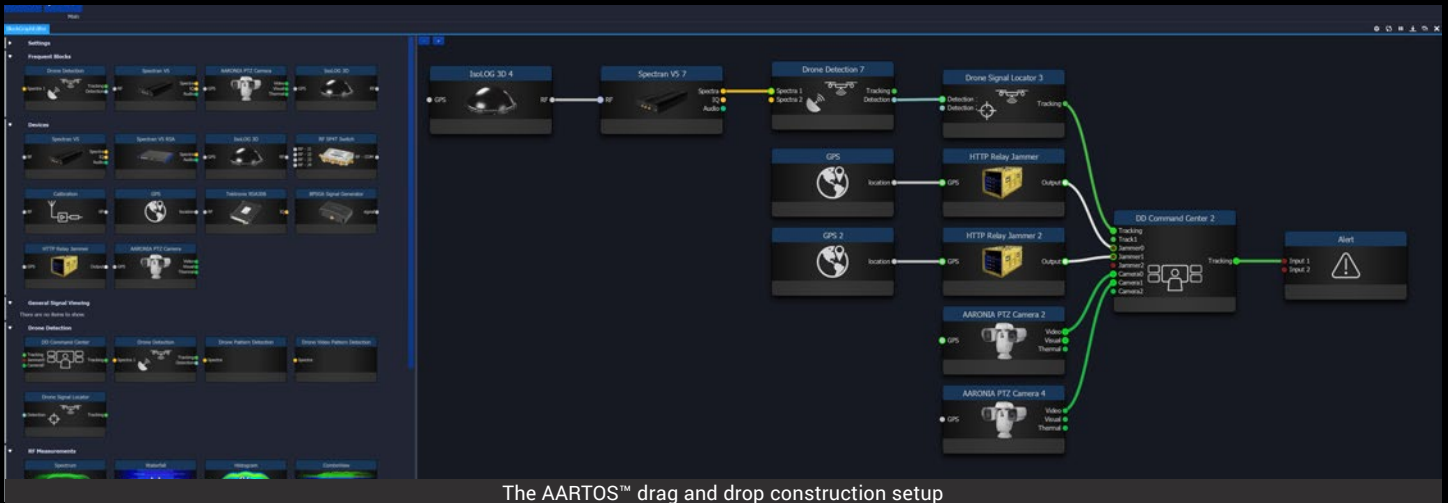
Main

Settings

Frequent Blocks

Drone Detection

Spectran V6

AARONIA PTZ Camera

IsoLOG 3D

Devices

Spectran V6

Spectran V6 X

IsoLOG 3D

RF SP4T Switch

Calibration

GPS

HTTP Relay Jammer

AARONIA PTZ Camera

General Signal Viewing

There are no items to show

Drone Detection

DD Command Center

Drone Detection

Drone Pattern Detection

Drone Video Pattern Detection

Drone Signal Locator

RF Measurements

Spectrum

Waterfall

Histogram

IsoLOG 3D 4

GPS

RF

Spectran V5 7

RF

Spectra

IQ

Audio

Drone Detection 7

Spectra 1

Spectra 2

Tracking

Detection

Drone Signal Locator 3

Detection

Detection

Tracking

GPS

location

HTTP Relay Jammer

GPS

Output

GPS 2

location

HTTP Relay Jammer 2

GPS

Output

DD Command Center 2

Tracking

Track1

Jammer0

Jammer1

Jammer2

Camera0

Camera1

Camera2

Tracking

Alert

Input 1

Input 2

AARONIA PTZ Camera 2

GPS

Video

Visual

Thermal

AARONIA PTZ Camera 4

GPS

Video

Visual

Thermal

The AARTOS™ drag and drop construction setup